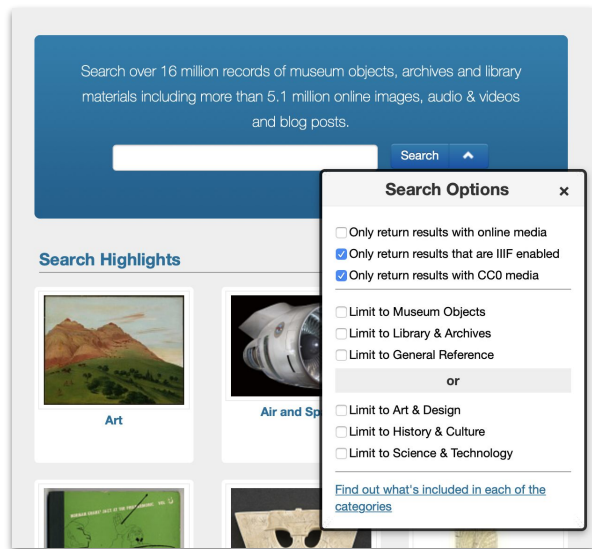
Search over 16 million records of museum objects, archives and library materials including more than 5.1 million online images, audio & videos and blog posts.

Search

Search Highlights

Art

Air and Sp

Search Options ×

Only return results with online media
Only return results that are IIIF enabled
Only return results with CC0 media

Limit to Museum Objects
Limit to Library & Archives
Limit to General Reference

or

Limit to Art & Design
Limit to History & Culture
Limit to Science & Technology

Find out what's included in each of the categories